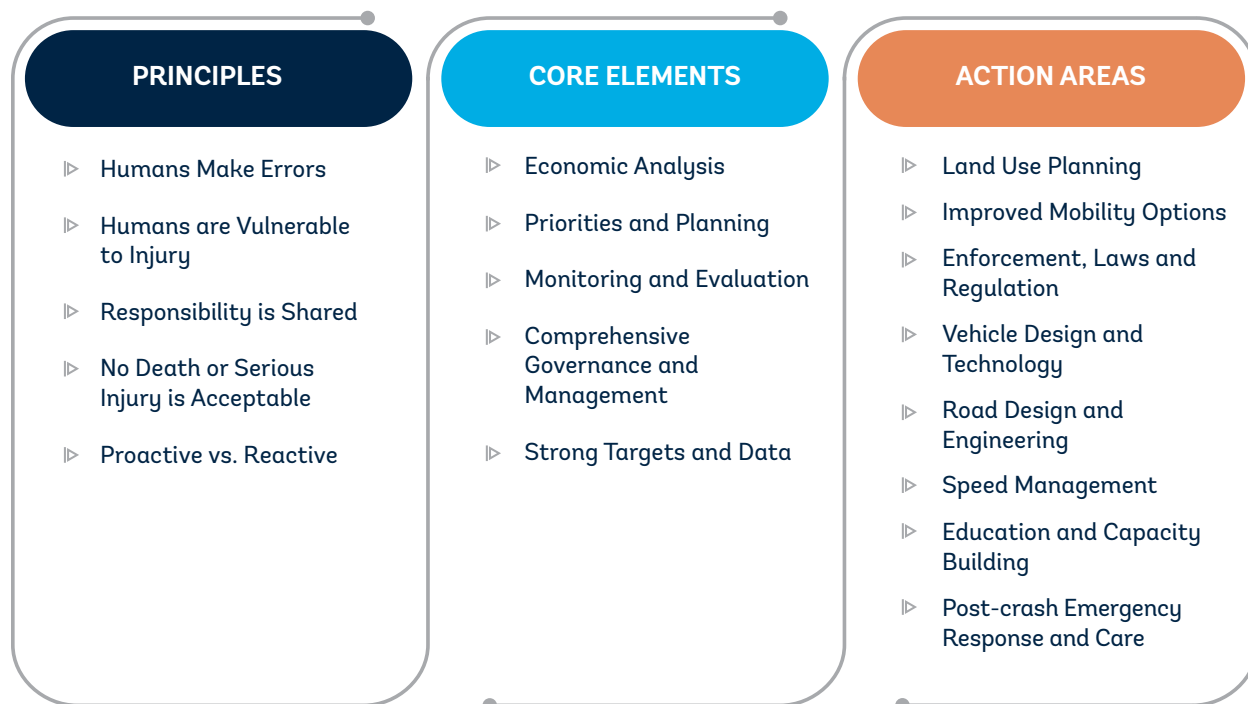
PRINCIPLES

Humans Make Errors

Humans are Vulnerable to Injury

Responsibility is Shared

No Death or Serious Injury is Acceptable

Proactive vs. Reactive

CORE ELEMENTS

Economic Analysis

Priorities and Planning

Monitoring and Evaluation

Comprehensive Governance and Management

Strong Targets and Data

ACTION AREAS

Land Use Planning

Improved Mobility Options

Enforcement, Laws and Regulation

Vehicle Design and Technology

Road Design and Engineering

Speed Management

Education and Capacity Building

Post-crash Emergency Response and Care